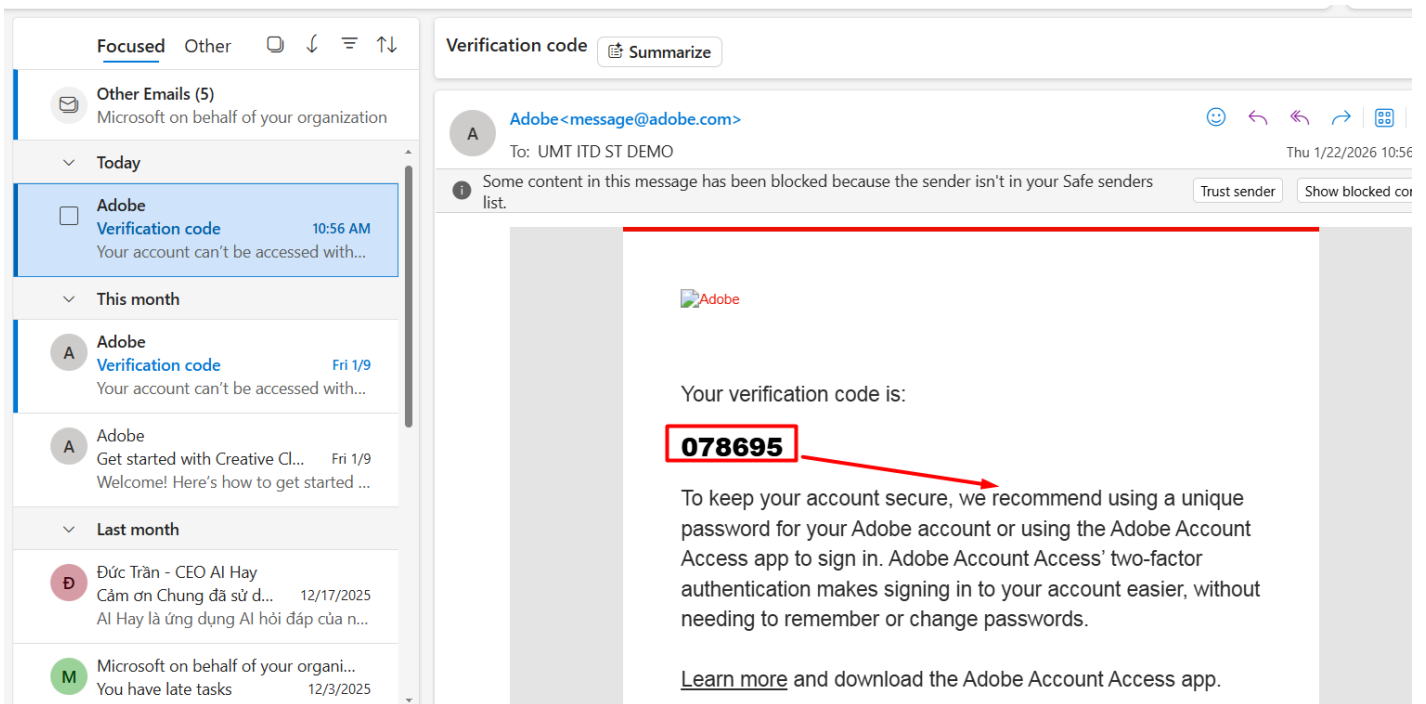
Focused Other

Other Emails (5)
Microsoft on behalf of your organization

Today

Adobe
Verification code 10:56 AM
Your account can't be accessed with...

This month

A
Adobe
Verification code Fri 1/9
Your account can't be accessed with...

A
Adobe
Get started with Creative Cl... Fri 1/9
Welcome! Here's how to get started ...

Last month

Đ
Đức Trần - CEO AI Hay
Cảm ơn Chung đã sử d... 12/17/2025
AI Hay là ứng dụng AI hỏi đáp của n...

M
Microsoft on behalf of your organi...
You have late tasks 12/3/2025

Verification code Summarize

A
Adobe<message@adobe.com>
To: UMT ITD ST DEMO
Thu 1/22/2026 10:56

Some content in this message has been blocked because the sender isn't in your Safe senders list.
Trust sender Show blocked co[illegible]

Adobe

Your verification code is:

078695

To keep your account secure, we recommend using a unique password for your Adobe account or using the Adobe Account Access app to sign in. Adobe Account Access' two-factor authentication makes signing in to your account easier, without needing to remember or change passwords.

Learn more and download the Adobe Account Access app.